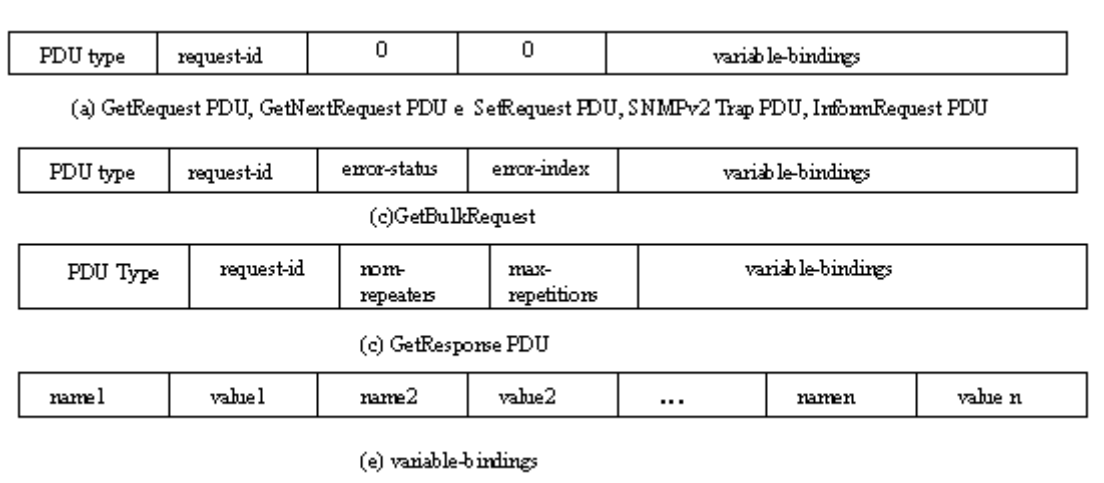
| PDU type | request-id | 0 | 0 | variable-bindings |
|---|---|---|---|---|

(a) GetRequest PDU, GetNextRequest PDU e SetRequest PDU, SNMPv2 Trap PDU, InformRequest PDU

| PDU type | request-id | error-status | error-index | variable-bindings |
|---|---|---|---|---|

(c)GetBulkRequest

| PDU Type | request-id | non-repeaters | max-repetitions | variable-bindings |
|---|---|---|---|---|

(c) GetResponse PDU

| name1 | value1 | name2 | value2 | ... | namen | value n |
|---|---|---|---|---|---|---|

(e) variable-bindings